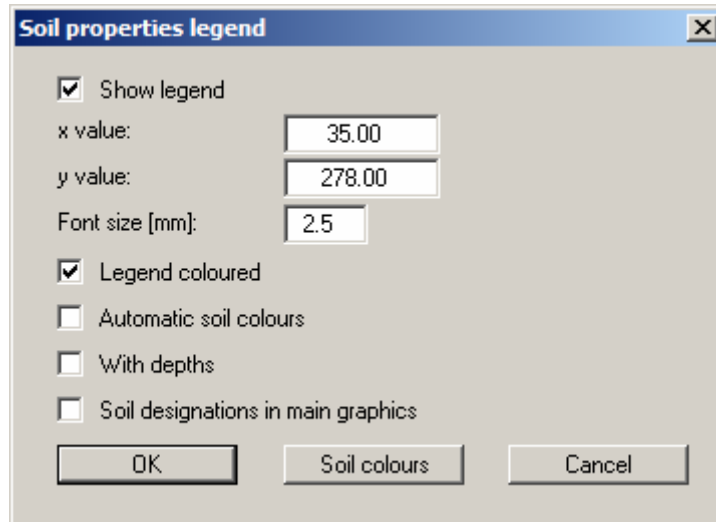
Soil properties legend

Show legend

x value: 35.00

y value: 278.00

Font size [mm]: 2.5

Legend coloured

Automatic soil colours

With depths

Soil designations in main graphics

OK

Soil colours

Cancel